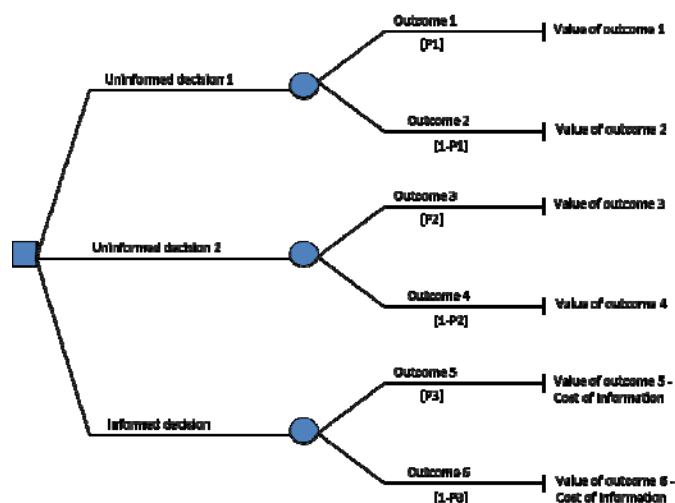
Uninformed decision 1

Outcome 1
[P1]
Value of outcome 1

Outcome 2
[1-P1]
Value of outcome 2

Uninformed decision 2

Outcome 3
[P2]
Value of outcome 3

Outcome 4
[1-P2]
Value of outcome 4

Informed decision

Outcome 5
[P3]
Value of outcome 5 - Cost of information

Outcome 6
[1-P3]
Value of outcome 6 - Cost of information